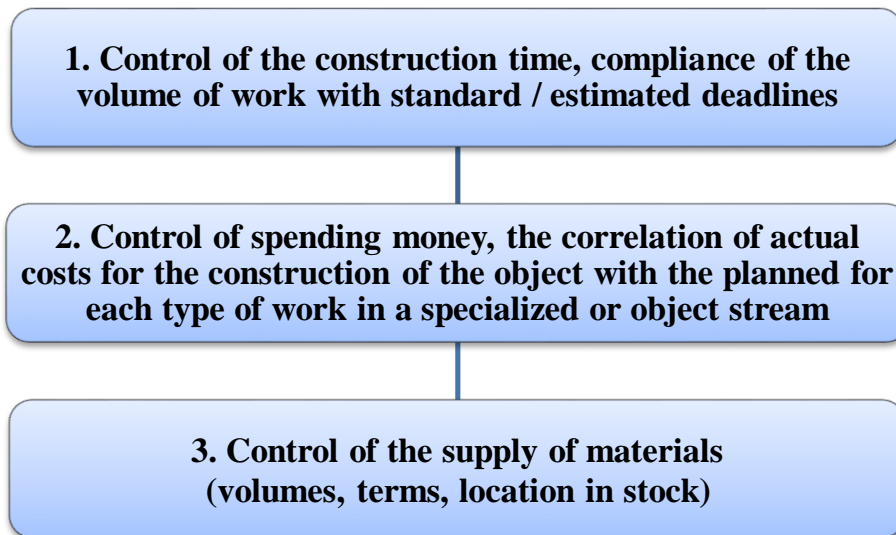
1. Control of the construction time, compliance of the volume of work with standard / estimated deadlines

2. Control of spending money, the correlation of actual costs for the construction of the object with the planned for each type of work in a specialized or object stream

3. Control of the supply of materials (volumes, terms, location in stock)